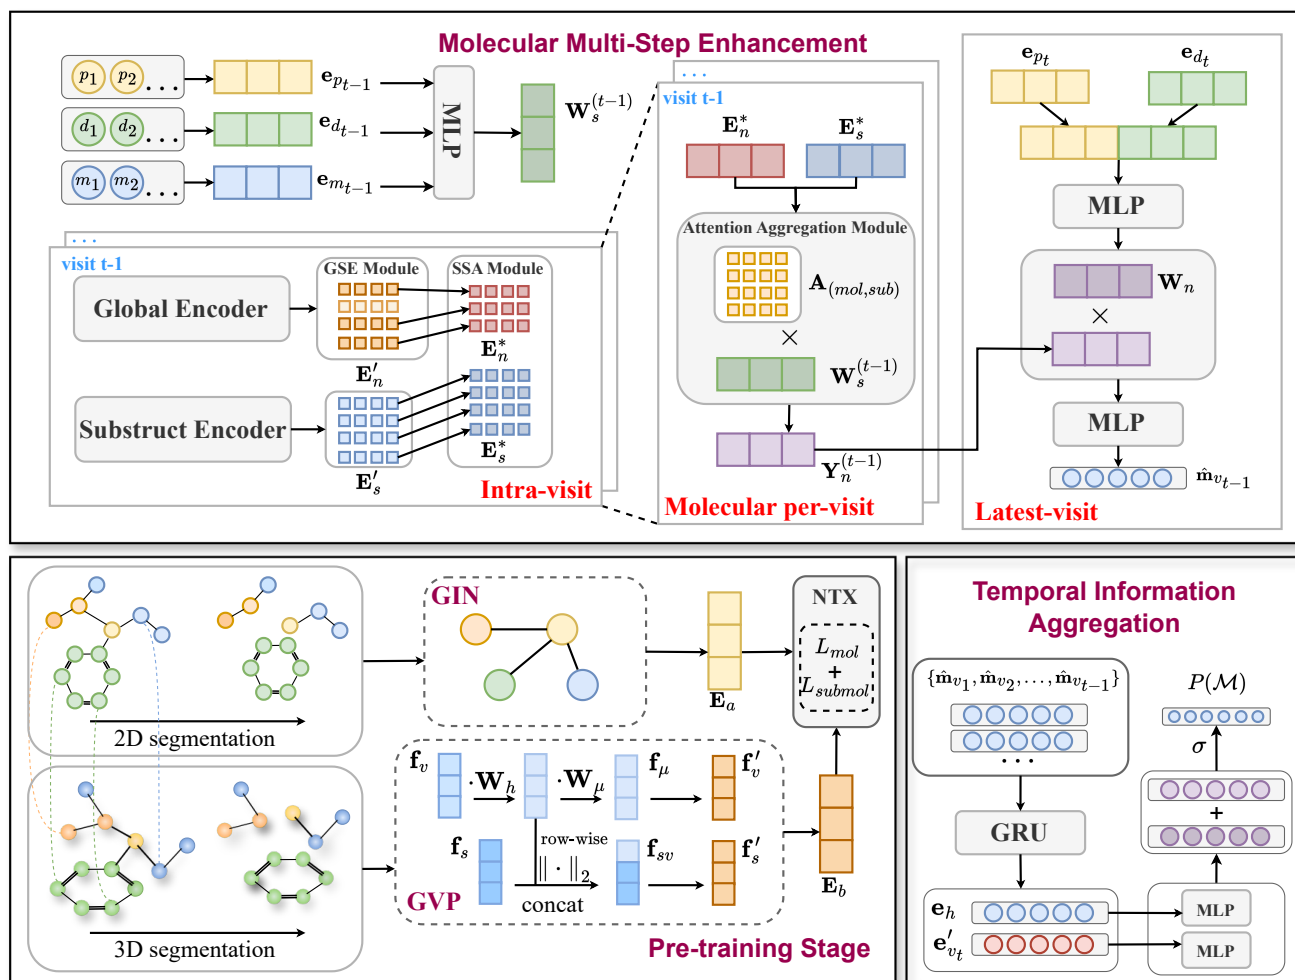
Molecular Multi-Step Enhancement

$p_1$ $p_2$ . . . $\mathbf{e}_{p_{t-1}}$
$d_1$ $d_2$ . . . $\mathbf{e}_{d_{t-1}}$
$m_1$ $m_2$ . . . $\mathbf{e}_{m_{t-1}}$

MLP

$\mathbf{W}_s^{(t-1)}$

. . .
visit t-1
Global Encoder
GSE Module
SSA Module
$\mathbf{E}_n^*$
$\mathbf{E}_n'$
Substruct Encoder
$\mathbf{E}_s^*$
$\mathbf{E}_s'$
Intra-visit

. . .
visit t-1
$\mathbf{E}_n^*$ $\mathbf{E}_s^*$
Attention Aggregation Module
$\mathbf{A}_{(mol,sub)}$
$\times$
$\mathbf{W}_s^{(t-1)}$
$\mathbf{Y}_n^{(t-1)}$
Molecular per-visit

$\mathbf{e}_{p_t}$ $\mathbf{e}_{d_t}$
MLP
$\mathbf{W}_n$
$\times$
MLP
$\hat{\mathbf{m}}_{v_{t-1}}$
Latest-visit

2D segmentation
3D segmentation
GIN
$\mathbf{E}_a$
NTX
$L_{mol}$
+
$L_{submol}$
$\mathbf{f}_v$ $\cdot\mathbf{W}_h$ $\cdot\mathbf{W}_\mu$ $\mathbf{f}_\mu$ $\mathbf{f}_v'$
$\mathbf{f}_s$ row-wise $\|\cdot\|_2$ $\mathbf{f}_{sv}$ $\mathbf{f}_s'$
GVP concat
$\mathbf{E}_b$
Pre-training Stage

Temporal Information Aggregation
$\{\hat{\mathbf{m}}_{v_1}, \hat{\mathbf{m}}_{v_2}, \ldots, \hat{\mathbf{m}}_{v_{t-1}}\}$
. . .
GRU
$\mathbf{e}_h$
$\mathbf{e}_{v_t}'$
MLP
MLP
+
$\sigma$
$P(\mathcal{M})$